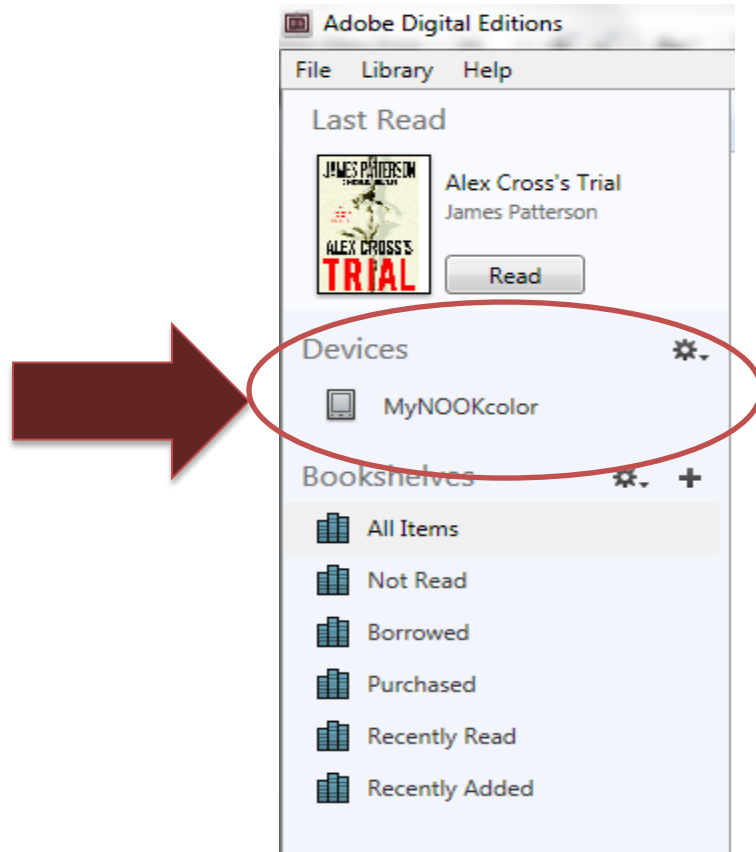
Adobe Digital Editions

File Library Help

Last Read

JAMES PATTERSON

ALEX CROSS'S TRIAL

Alex Cross's Trial
James Patterson

Read

Devices

MyNOOKcolor

Bookshelves

All Items

Not Read

Borrowed

Purchased

Recently Read

Recently Added